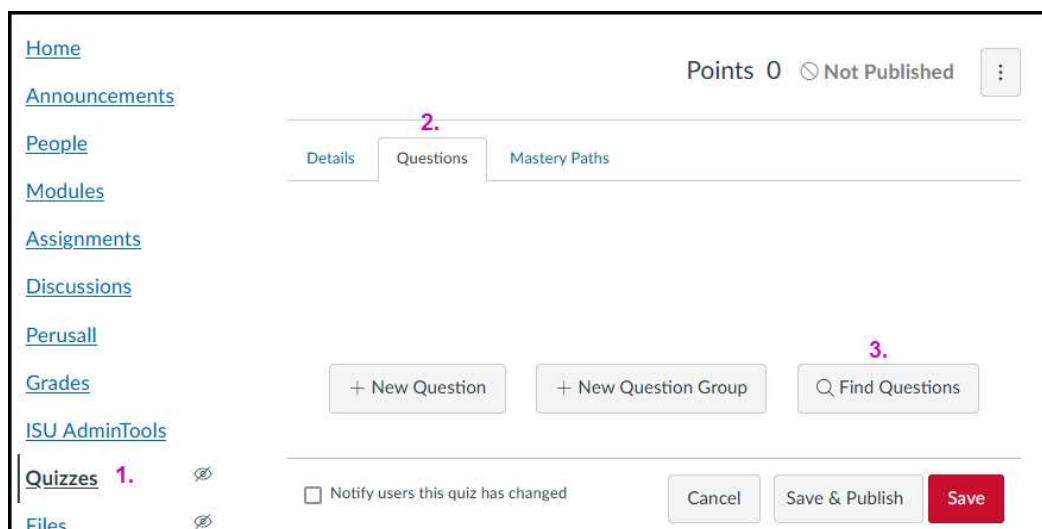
Home
Announcements
People
Modules
Assignments
Discussions
Perusall
Grades
ISU AdminTools
Quizzes 1.
Files

Points 0 Not Published

2.
Details Questions Mastery Paths

3.
+ New Question + New Question Group Find Questions

Notify users this quiz has changed
Cancel Save & Publish Save